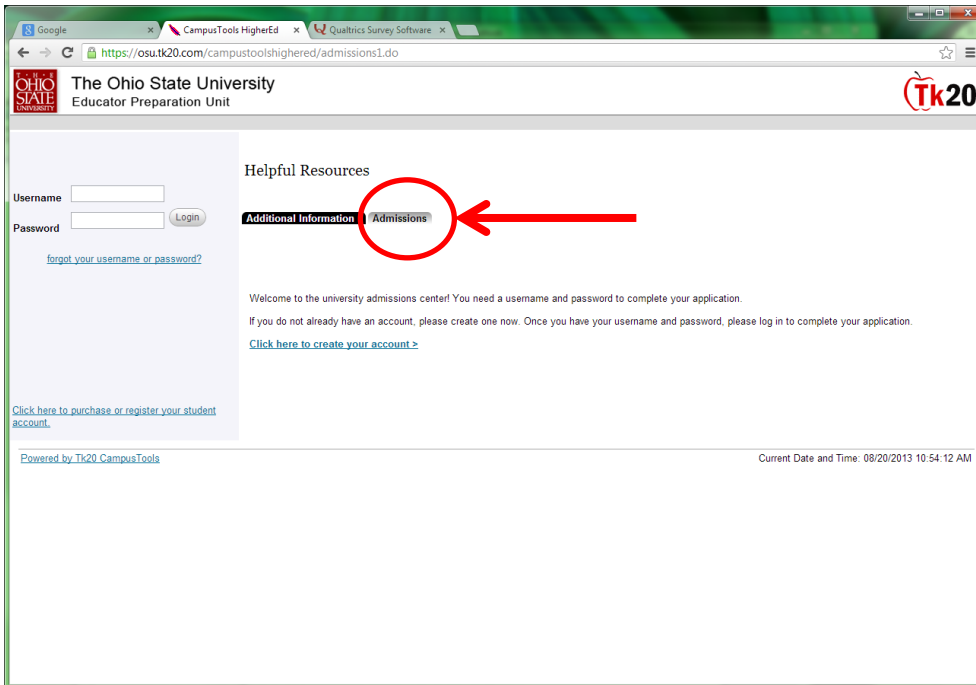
Google ×
CampusTools HigherEd ×
Qualtrics Survey Software ×

https://osu.tk20.com/campustoolshighered/admissions1.do

THE OHIO STATE UNIVERSITY
The Ohio State University
Educator Preparation Unit

Tk20

Username
Password
Login

forgot your username or password?

Click here to purchase or register your student account.

Helpful Resources

Additional Information
Admissions

Welcome to the university admissions center! You need a username and password to complete your application.

If you do not already have an account, please create one now. Once you have your username and password, please log in to complete your application.

Click here to create your account >

Powered by Tk20 CampusTools

Current Date and Time: 08/20/2013 10:54:12 AM